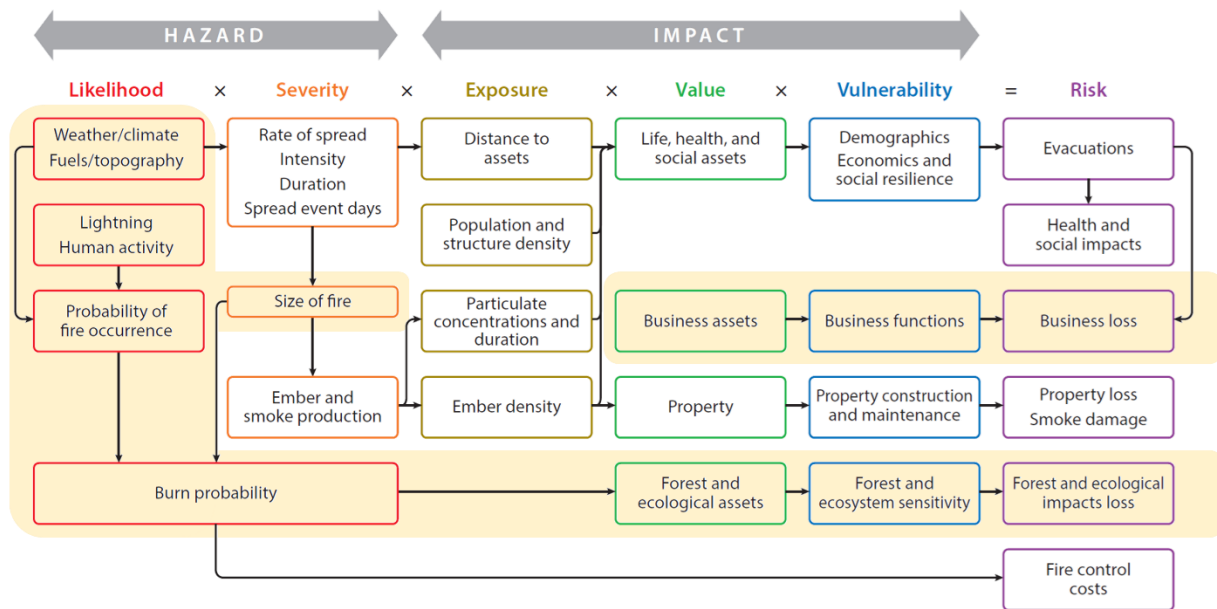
HAZARD

IMPACT

Likelihood × Severity × Exposure × Value × Vulnerability = Risk

Weather/climate
Fuels/topography

Lightning
Human activity

Probability of fire occurrence

Rate of spread
Intensity
Duration
Spread event days

Size of fire

Ember and smoke production

Distance to assets

Population and structure density

Particulate concentrations and duration

Ember density

Life, health, and social assets

Business assets

Property

Demographics
Economics and social resilience

Business functions

Property construction and maintenance

Evacuations

Health and social impacts

Business loss

Property loss
Smoke damage

Burn probability

Forest and ecological assets

Forest and ecosystem sensitivity

Forest and ecological impacts loss

Fire control costs